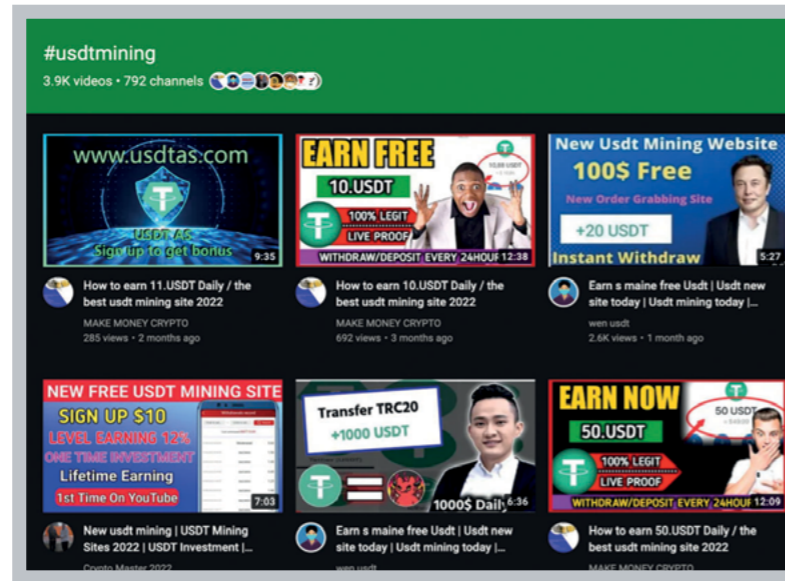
#usdtmining
3.9K videos • 792 channels

www.usdtas.com
USDT AS
Sign up to get bonus
9:35

How to earn 11.USDT Daily / the best usdt mining site 2022
MAKE MONEY CRYPTO
285 views • 2 months ago

EARN FREE
10.USDT
10.USDT
100% LEGIT
LIVE PROOF
WITHDRAW/DEPOSIT EVERY 24HOUR
12:38

How to earn 10.USDT Daily / the best usdt mining site 2022
MAKE MONEY CRYPTO
692 views • 3 months ago

New Usdt Mining Website
100$ Free
New Order Grabbing Site
+20 USDT
Instant Withdraw
5:27

Earn s maine free Usdt | Usdt new site today | Usdt mining today |...
wen usdt
2.6K views • 1 month ago

NEW FREE USDT MINING SITE
SIGN UP $10
LEVEL EARNING 12%
ONE TIME INVESTMENT
Lifetime Earning
1st Time On YouTube
7:03

New usdt mining | USDT Mining Sites 2022 | USDT Investment |...
Crypto Master 2022

Transfer TRC20
+1000 USDT
1000$ Daily
6:36

Earn s maine free Usdt | Usdt new site today | Usdt mining today |...
wen usdt

EARN NOW
50.USDT
50 USDT
100% LEGIT
LIVE PROOF
WITHDRAW/DEPOSIT EVERY 24HOUR
12:09

How to earn 50.USDT Daily / the best usdt mining site 2022
MAKE MONEY CRYPTO